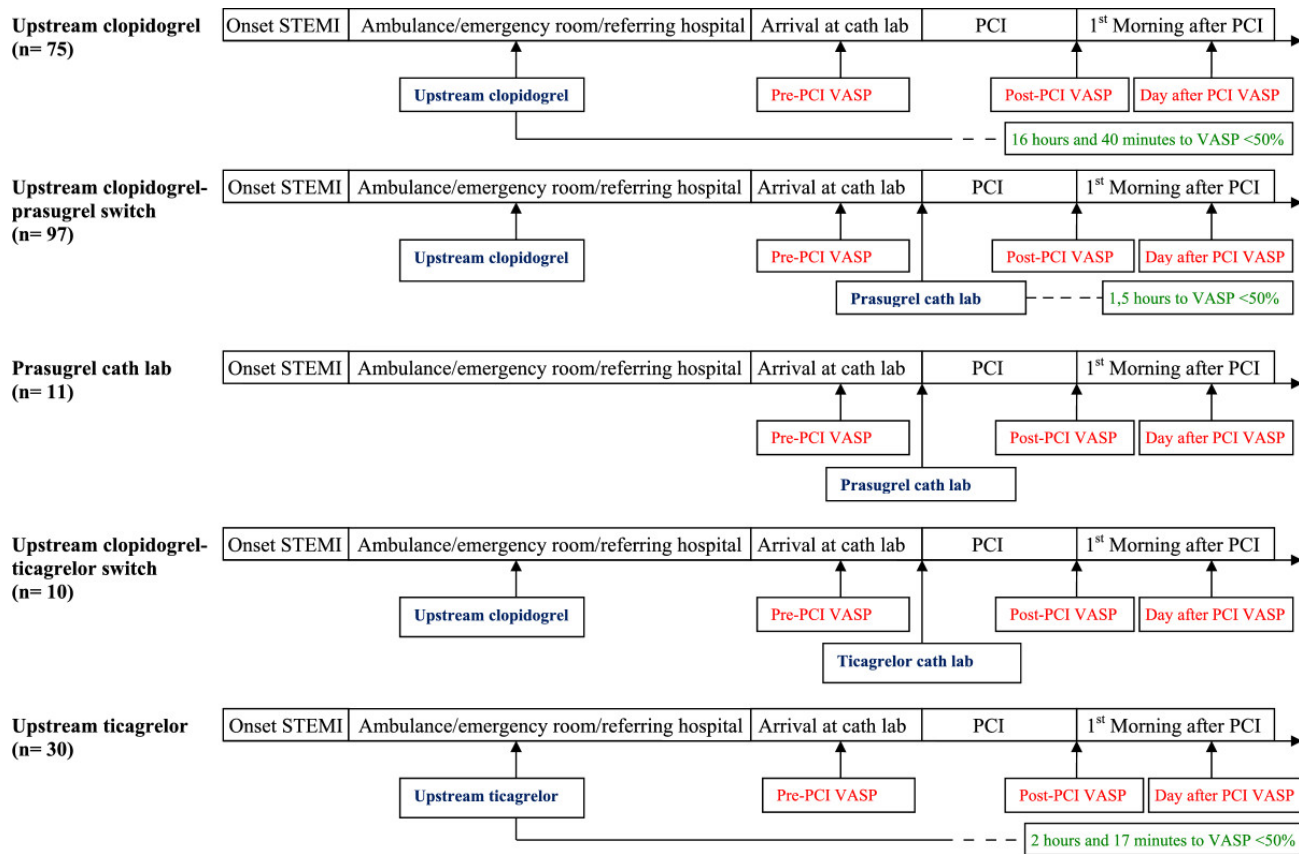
Upstream clopidogrel
(n= 75)

| Onset STEMI | Ambulance/emergency room/referring hospital | Arrival at cath lab | PCI | 1$^{st}$ Morning after PCI |
|---|---|---|---|---|

Upstream clopidogrel

Pre-PCI VASP

Post-PCI VASP

Day after PCI VASP

16 hours and 40 minutes to VASP <50%

Upstream clopidogrel-prasugrel switch
(n= 97)

| Onset STEMI | Ambulance/emergency room/referring hospital | Arrival at cath lab | PCI | 1$^{st}$ Morning after PCI |
|---|---|---|---|---|

Upstream clopidogrel

Pre-PCI VASP

Post-PCI VASP

Day after PCI VASP

Prasugrel cath lab

1,5 hours to VASP <50%

Prasugrel cath lab
(n= 11)

| Onset STEMI | Ambulance/emergency room/referring hospital | Arrival at cath lab | PCI | 1$^{st}$ Morning after PCI |
|---|---|---|---|---|

Pre-PCI VASP

Post-PCI VASP

Day after PCI VASP

Prasugrel cath lab

Upstream clopidogrel-ticagrelor switch
(n= 10)

| Onset STEMI | Ambulance/emergency room/referring hospital | Arrival at cath lab | PCI | 1$^{st}$ Morning after PCI |
|---|---|---|---|---|

Upstream clopidogrel

Pre-PCI VASP

Post-PCI VASP

Day after PCI VASP

Ticagrelor cath lab

Upstream ticagrelor
(n= 30)

| Onset STEMI | Ambulance/emergency room/referring hospital | Arrival at cath lab | PCI | 1$^{st}$ Morning after PCI |
|---|---|---|---|---|

Upstream ticagrelor

Pre-PCI VASP

Post-PCI VASP

Day after PCI VASP

2 hours and 17 minutes to VASP <50%